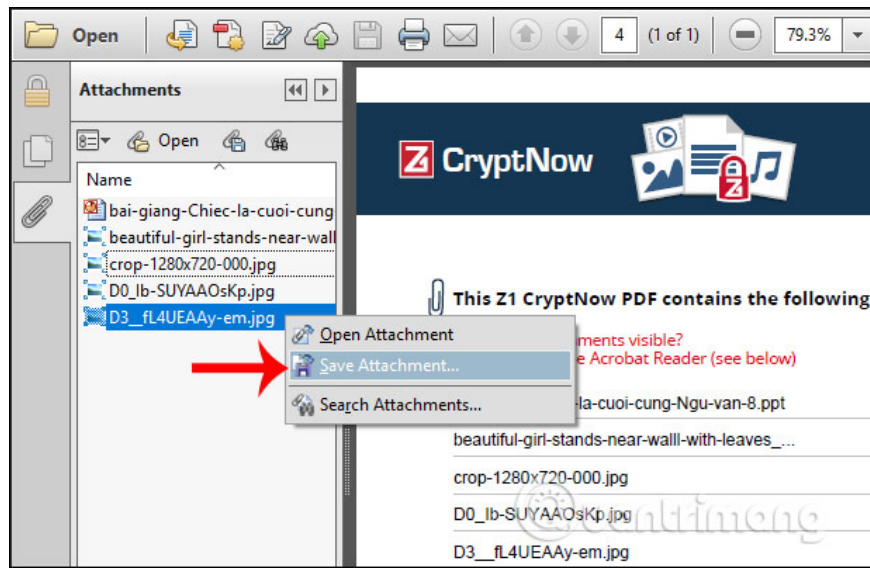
Open

4 (1 of 1) 79.3%

Attachments

Open

Name

bai-giang-Chiec-la-cuoi-cung
beautiful-girl-stands-near-walll
crop-1280x720-000.jpg
D0_lb-SUYAAOsKp.jpg
D3__fL4UEAAy-em.jpg

Open Attachment
Save Attachment...
Search Attachments...

Z CryptNow

This Z1 CryptNow PDF contains the following

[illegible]ments visible?
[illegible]e Acrobat Reader (see below)

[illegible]-la-cuoi-cung-Ngu-van-8.ppt
beautiful-girl-stands-near-walll-with-leaves_...
crop-1280x720-000.jpg
D0_lb-SUYAAOsKp.jpg
D3__fL4UEAAy-em.jpg

Quantrimang